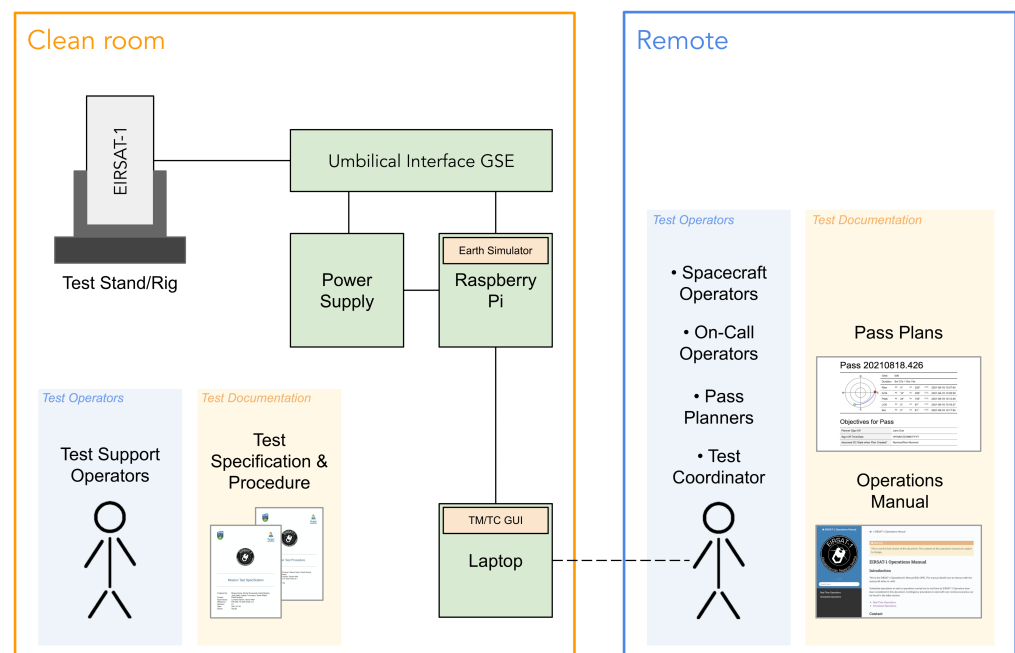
Clean room

EIRSAT-1

Test Stand/Rig

Umbilical Interface GSE

Power Supply

Earth Simulator

Raspberry Pi

Test Operators

Test Support Operators

Test Documentation

Test Specification & Procedure

Mission Test Specification

TM/TC GUI

Laptop

Remote

Test Operators

• Spacecraft Operators

• On-Call Operators

• Pass Planners

• Test Coordinator

Test Documentation

Pass Plans

Pass 20210818.426

Objectives for Pass

Operations Manual

EIRSAT-1 Operations Manual

Introduction

Contact